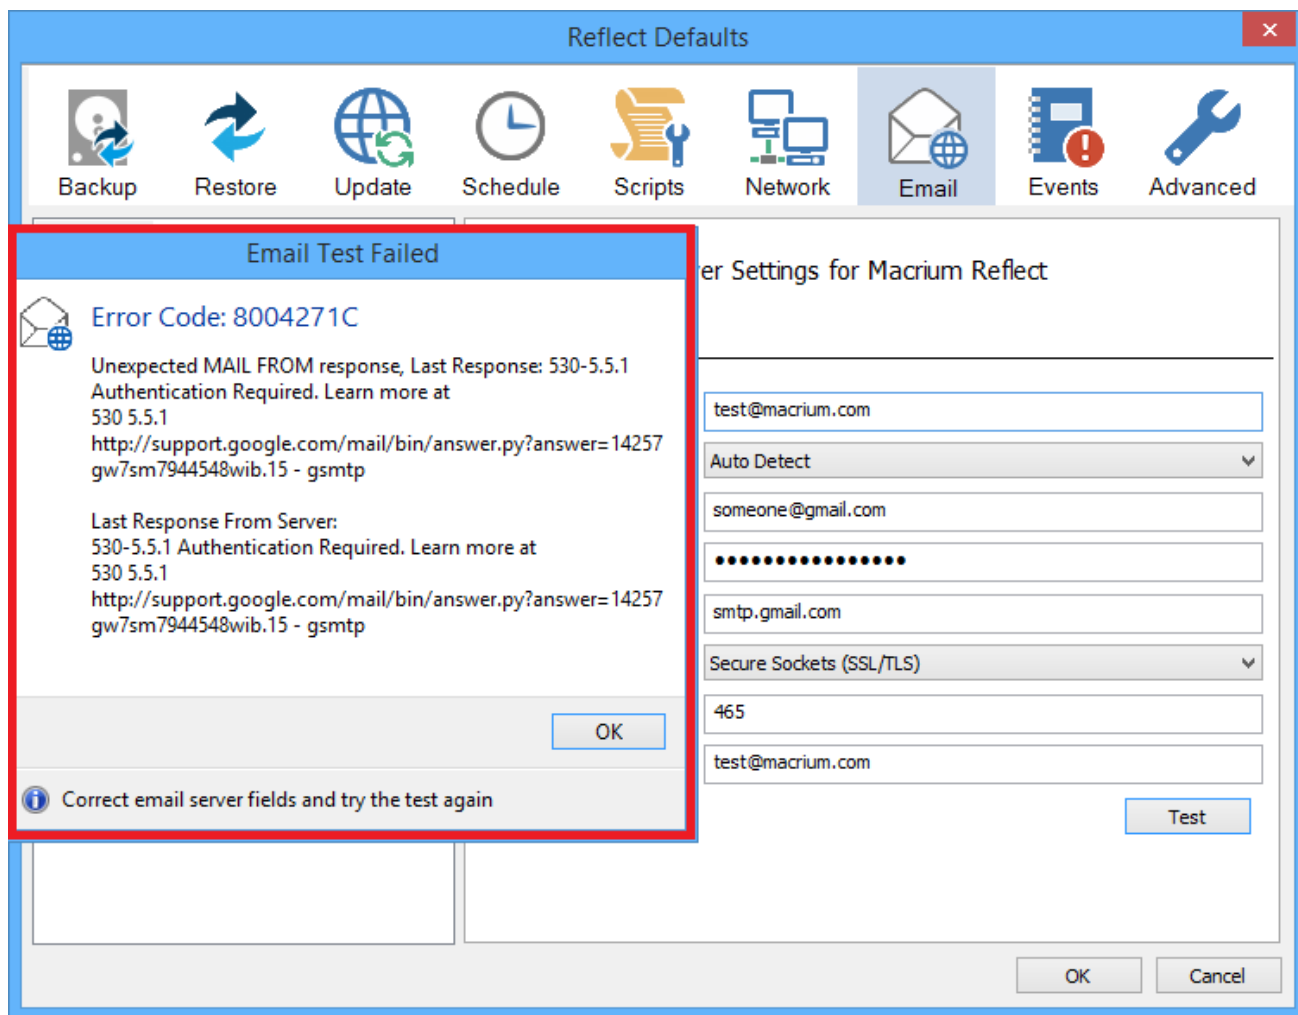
Reflect Defaults

Backup
Restore
Update
Schedule
Scripts
Network
Email
Events
Advanced

Email Test Failed

Error Code: 8004271C

Unexpected MAIL FROM response, Last Response: 530-5.5.1 Authentication Required. Learn more at
530 5.5.1
http://support.google.com/mail/bin/answer.py?answer=14257
gw7sm7944548wib.15 - gsmtp

Last Response From Server:
530-5.5.1 Authentication Required. Learn more at
530 5.5.1
http://support.google.com/mail/bin/answer.py?answer=14257
gw7sm7944548wib.15 - gsmtp

OK

Correct email server fields and try the test again

er Settings for Macrium Reflect

test@macrium.com
Auto Detect
someone@gmail.com
•••••••••••••••••
smtp.gmail.com
Secure Sockets (SSL/TLS)
465
test@macrium.com
Test

OK
Cancel